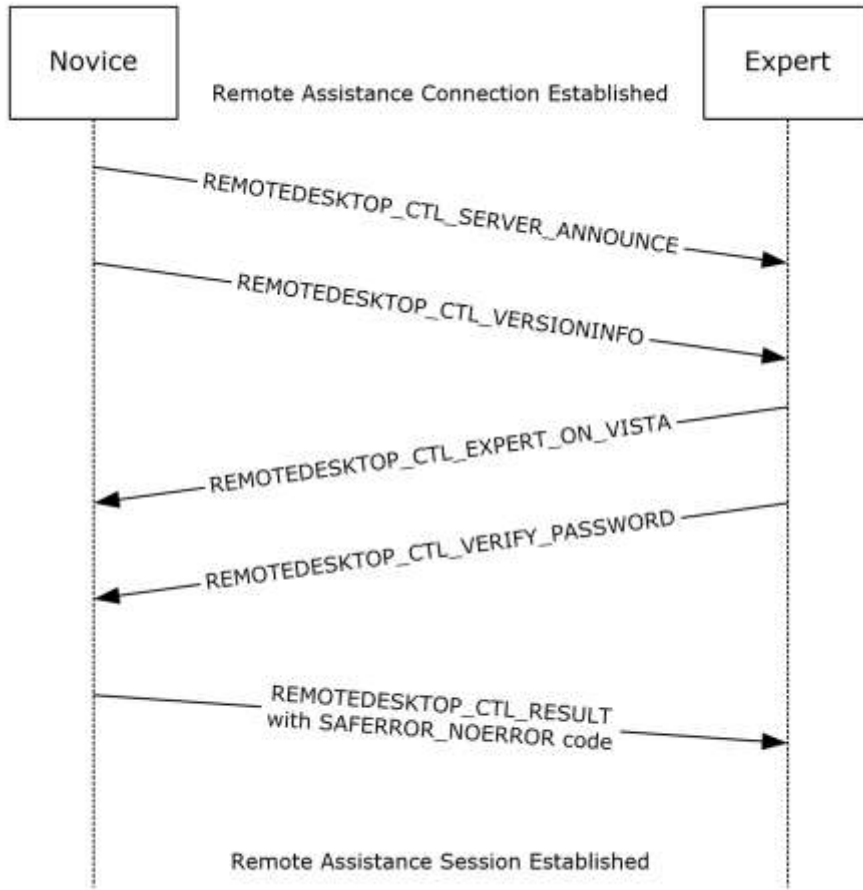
Novice

Expert

Remote Assistance Connection Established

REMOTEDESKTOP_CTL_SERVER_ANNOUNCE

REMOTEDESKTOP_CTL_VERSIONINFO

REMOTEDESKTOP_CTL_EXPERT_ON_VISTA

REMOTEDESKTOP_CTL_VERIFY_PASSWORD

REMOTEDESKTOP_CTL_RESULT with SAFERROR_NOERROR code

Remote Assistance Session Established